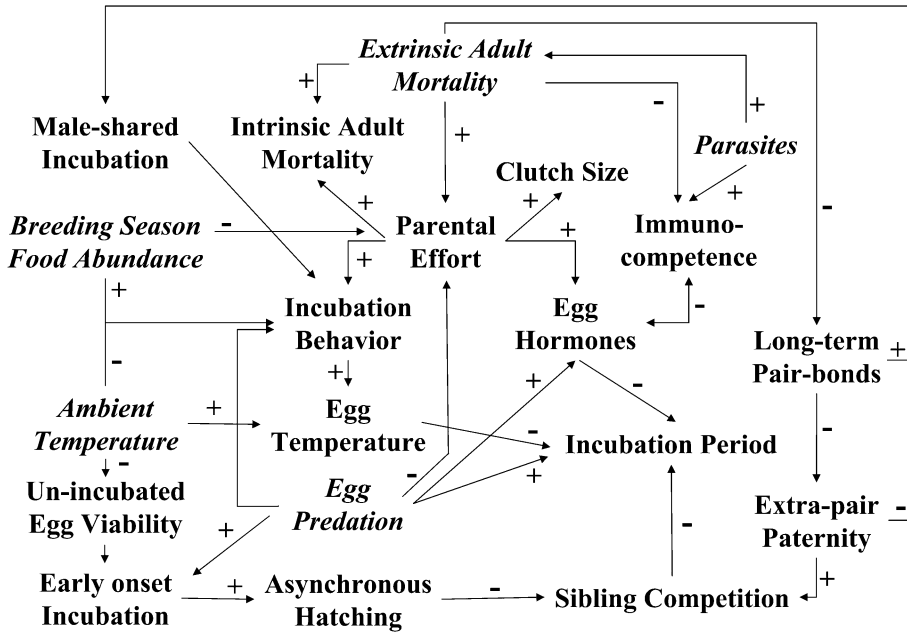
Extrinsic Adult Mortality

+

Male-shared Incubation

Intrinsic Adult Mortality

+

-

+

Parasites

Clutch Size

+

+

Breeding Season Food Abundance

-

Parental Effort

+

+

Immunocompetence

+

+

-

+

Incubation Behavior

Egg Hormones

-

-

Long-term Pair-bonds

$\pm$

+

Ambient Temperature

+

Egg Temperature

+

-

-

-

Incubation Period

Un-incubated Egg Viability

Egg Predation

-

+

-

Extra-pair Paternity

$\pm$

+

Early onset Incubation

+

Asynchronous Hatching

-

Sibling Competition

+